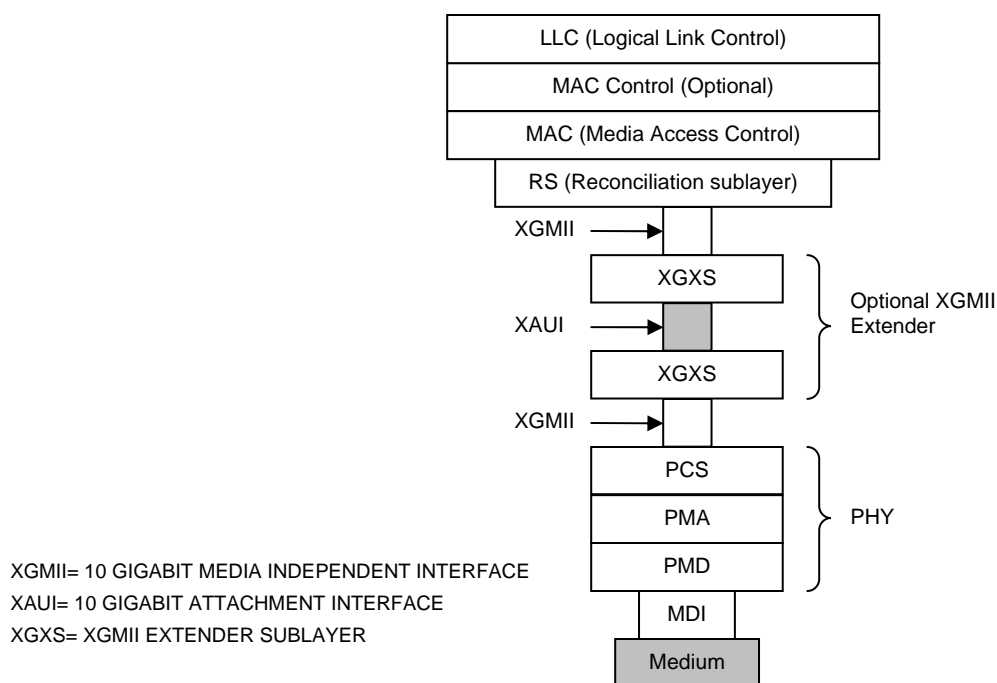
LLC (Logical Link Control)
MAC Control (Optional)
MAC (Media Access Control)
RS (Reconciliation sublayer)
XGMII
XGXS
XAUI
XGXS
Optional XGMII Extender
XGMII
PCS
PMA
PMD
PHY
MDI
Medium

XGMII= 10 GIGABIT MEDIA INDEPENDENT INTERFACE
XAUI= 10 GIGABIT ATTACHMENT INTERFACE
XGXS= XGMII EXTENDER SUBLAYER